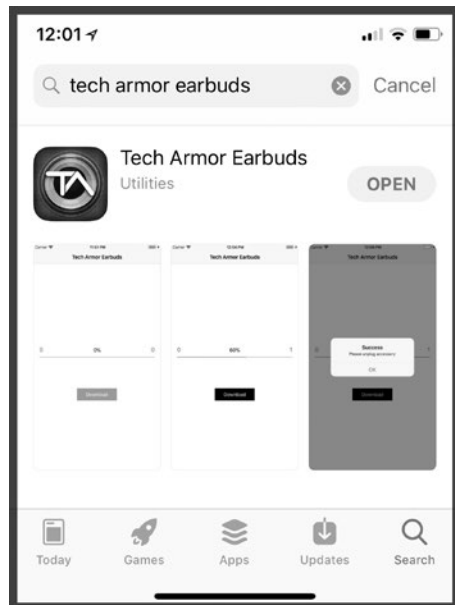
12:01

tech armor earbuds

Cancel

Tech Armor Earbuds
Utilities

OPEN

Tech Armor Earbuds

0%

Download

Tech Armor Earbuds

60%

Download

Tech Armor Earbuds

Success
Please unplug accessory

OK

Download

Today

Games

Apps

Updates

Search